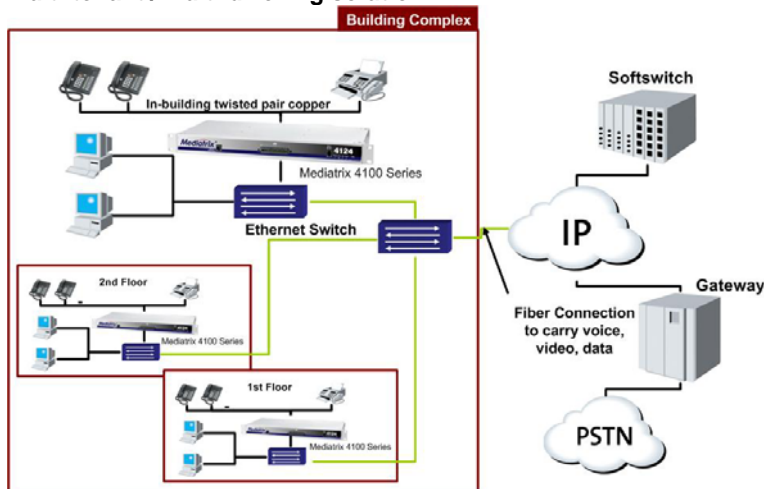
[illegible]

Building Complex

In-building twisted pair copper

Mediatrix 4124

Mediatrix 4100 Series

Ethernet Switch

2nd Floor

Mediatrix 4100 Series

1st Floor

Mediatrix 4100 Series

Softswitch

IP

Gateway

Fiber Connection to carry voice, video, data

PSTN